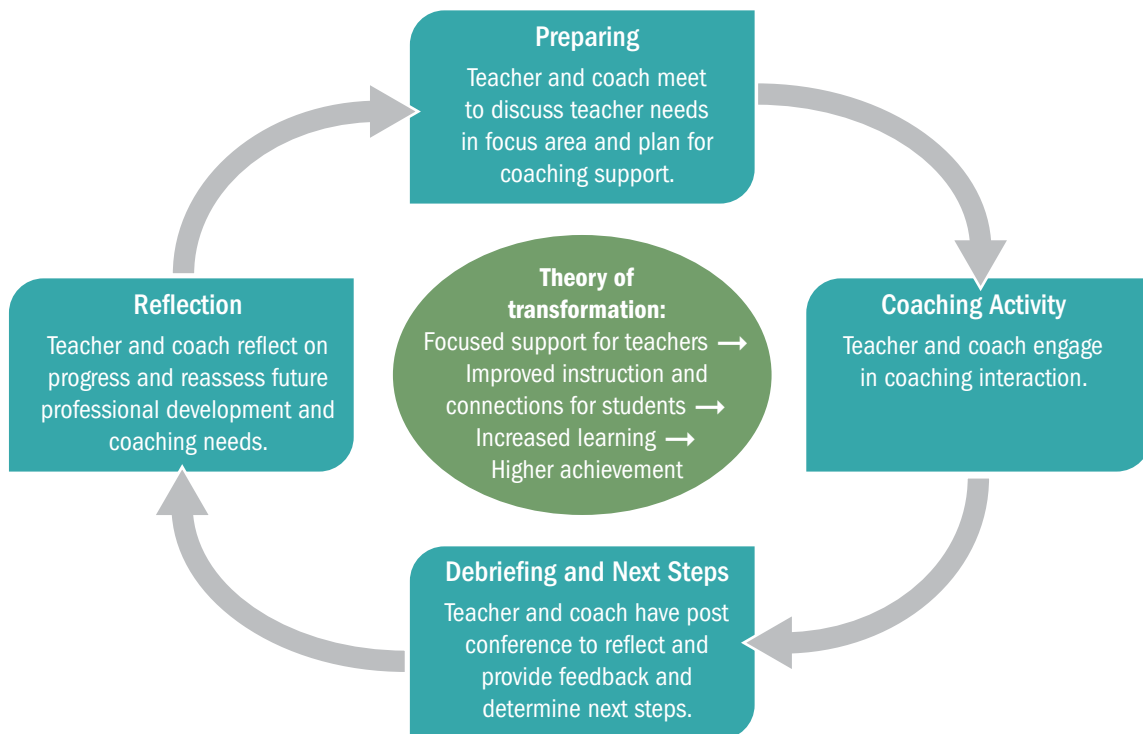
Preparing

Teacher and coach meet to discuss teacher needs in focus area and plan for coaching support.

Reflection

Teacher and coach reflect on progress and reassess future professional development and coaching needs.

Theory of transformation:

Focused support for teachers ⟶ Improved instruction and connections for students ⟶ Increased learning ⟶ Higher achievement

Coaching Activity

Teacher and coach engage in coaching interaction.

Debriefing and Next Steps

Teacher and coach have post conference to reflect and provide feedback and determine next steps.